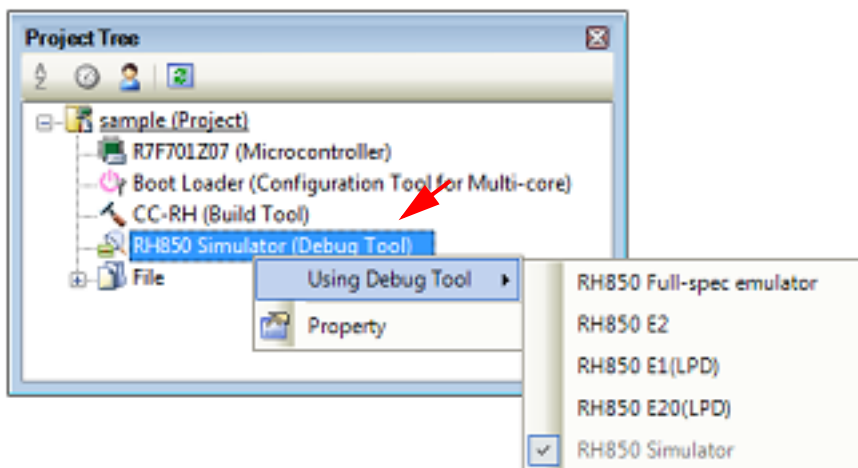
Project Tree

sample (Project)
R7F701Z07 (Microcontroller)
Boot Loader (Configuration Tool for Multi-core)
CC-RH (Build Tool)
RH850 Simulator (Debug Tool)
File

Using Debug Tool
Property

RH850 Full-spec emulator
RH850 E2
RH850 E1(LPD)
RH850 E20(LPD)
RH850 Simulator